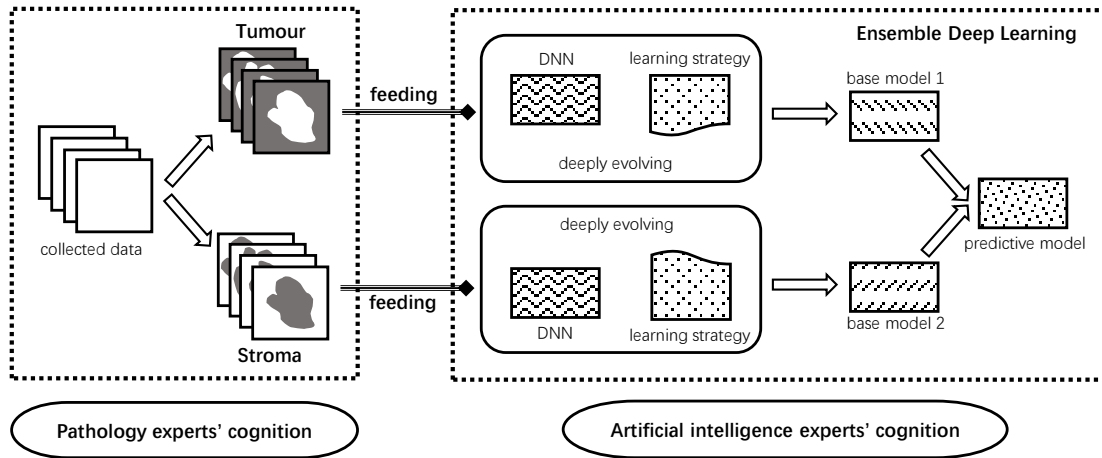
Tumour

collected data

Stroma

feeding

feeding

Ensemble Deep Learning

DNN

learning strategy

deeply evolving

deeply evolving

DNN

learning strategy

base model 1

base model 2

predictive model

Pathology experts' cognition

Artificial intelligence experts' cognition